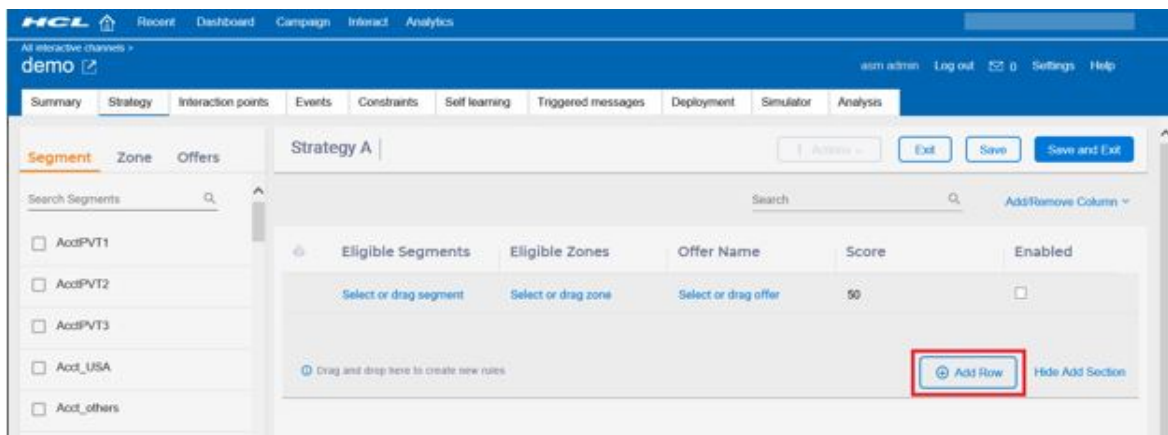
HCL Recent Dashboard Campaign Interact Analytics

All interactive channels >
demo

asm admin Log out 0 Settings Help

Summary Strategy Interaction points Events Constraints Self learning Triggered messages Deployment Simulator Analysis

Segment Zone Offers

Search Segments

AcctPVT1

AcctPVT2

AcctPVT3

Acct_USA

Acct_others

Strategy A

Actions

Exit Save Save and Exit

Search

Add/Remove Column

| Eligible Segments | Eligible Zones | Offer Name | Score | Enabled |
|---|---|---|---|---|
| Select or drag segment | Select or drag zone | Select or drag offer | 50 | |

Drag and drop here to create new rules

Add Row Hide Add Section